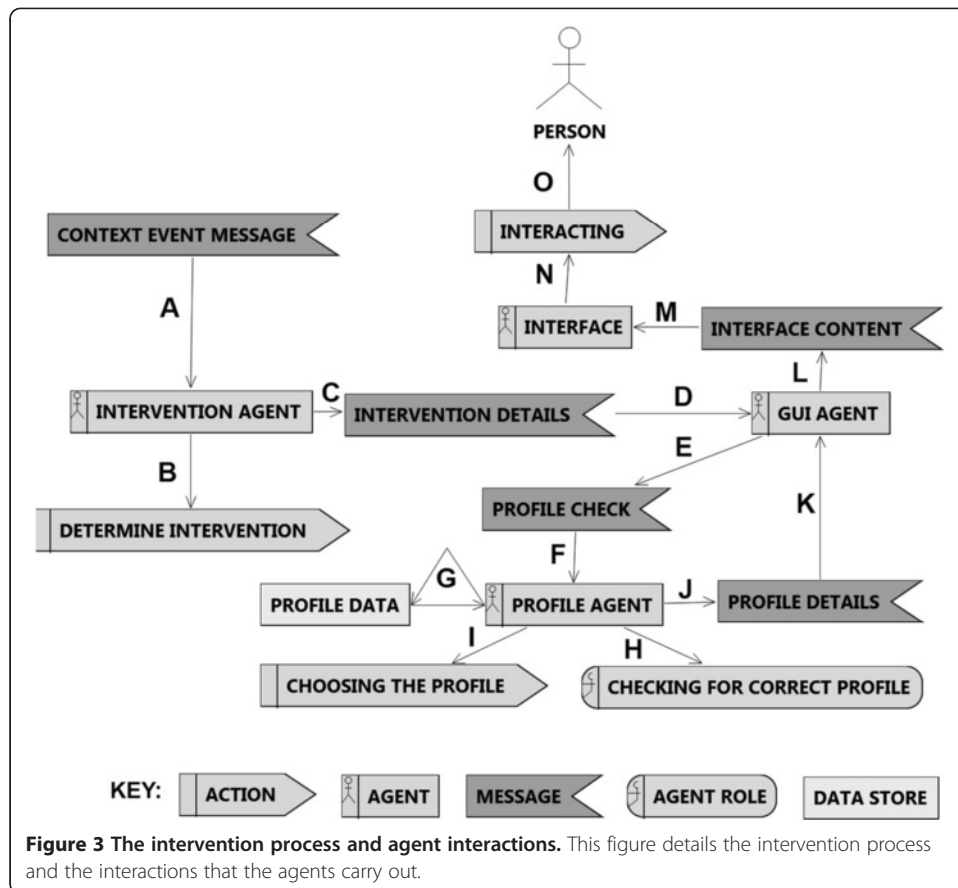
PERSON

O

INTERACTING

N

INTERFACE

M

INTERFACE CONTENT

CONTEXT EVENT MESSAGE

A

INTERVENTION AGENT

C

INTERVENTION DETAILS

D

GUI AGENT

L

B

E

DETERMINE INTERVENTION

PROFILE CHECK

K

F

G

PROFILE DATA

PROFILE AGENT

J

PROFILE DETAILS

I

H

CHOOSING THE PROFILE

CHECKING FOR CORRECT PROFILE

KEY: ACTION AGENT MESSAGE AGENT ROLE DATA STORE

**Figure 3 The intervention process and agent interactions.** This figure details the intervention process and the interactions that the agents carry out.